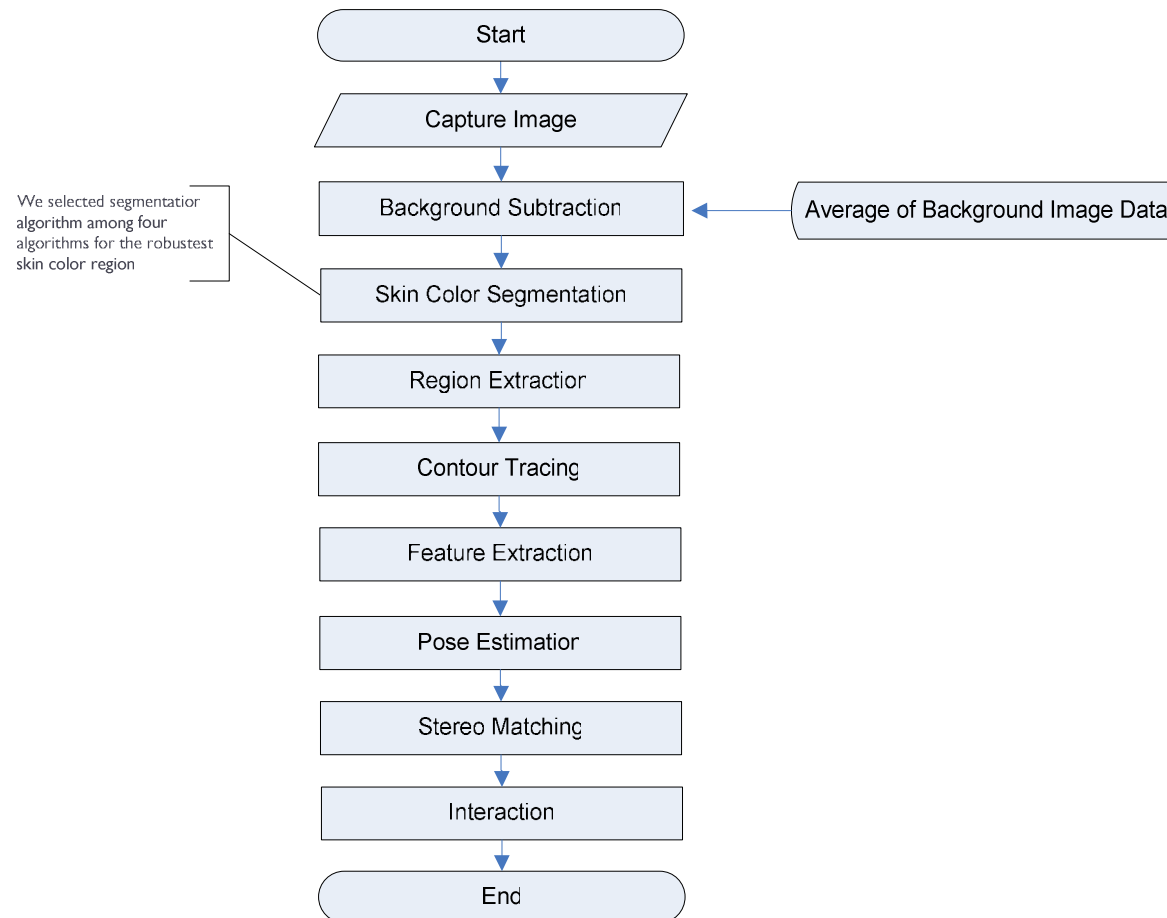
Start

Capture Image

Background Subtraction

Average of Background Image Data

We selected segmentatior algorithm among four algorithms for the robustest skin color region

Skin Color Segmentation

Region Extractior

Contour Tracing

Feature Extraction

Pose Estimatior

Stereo Matching

Interaction

End